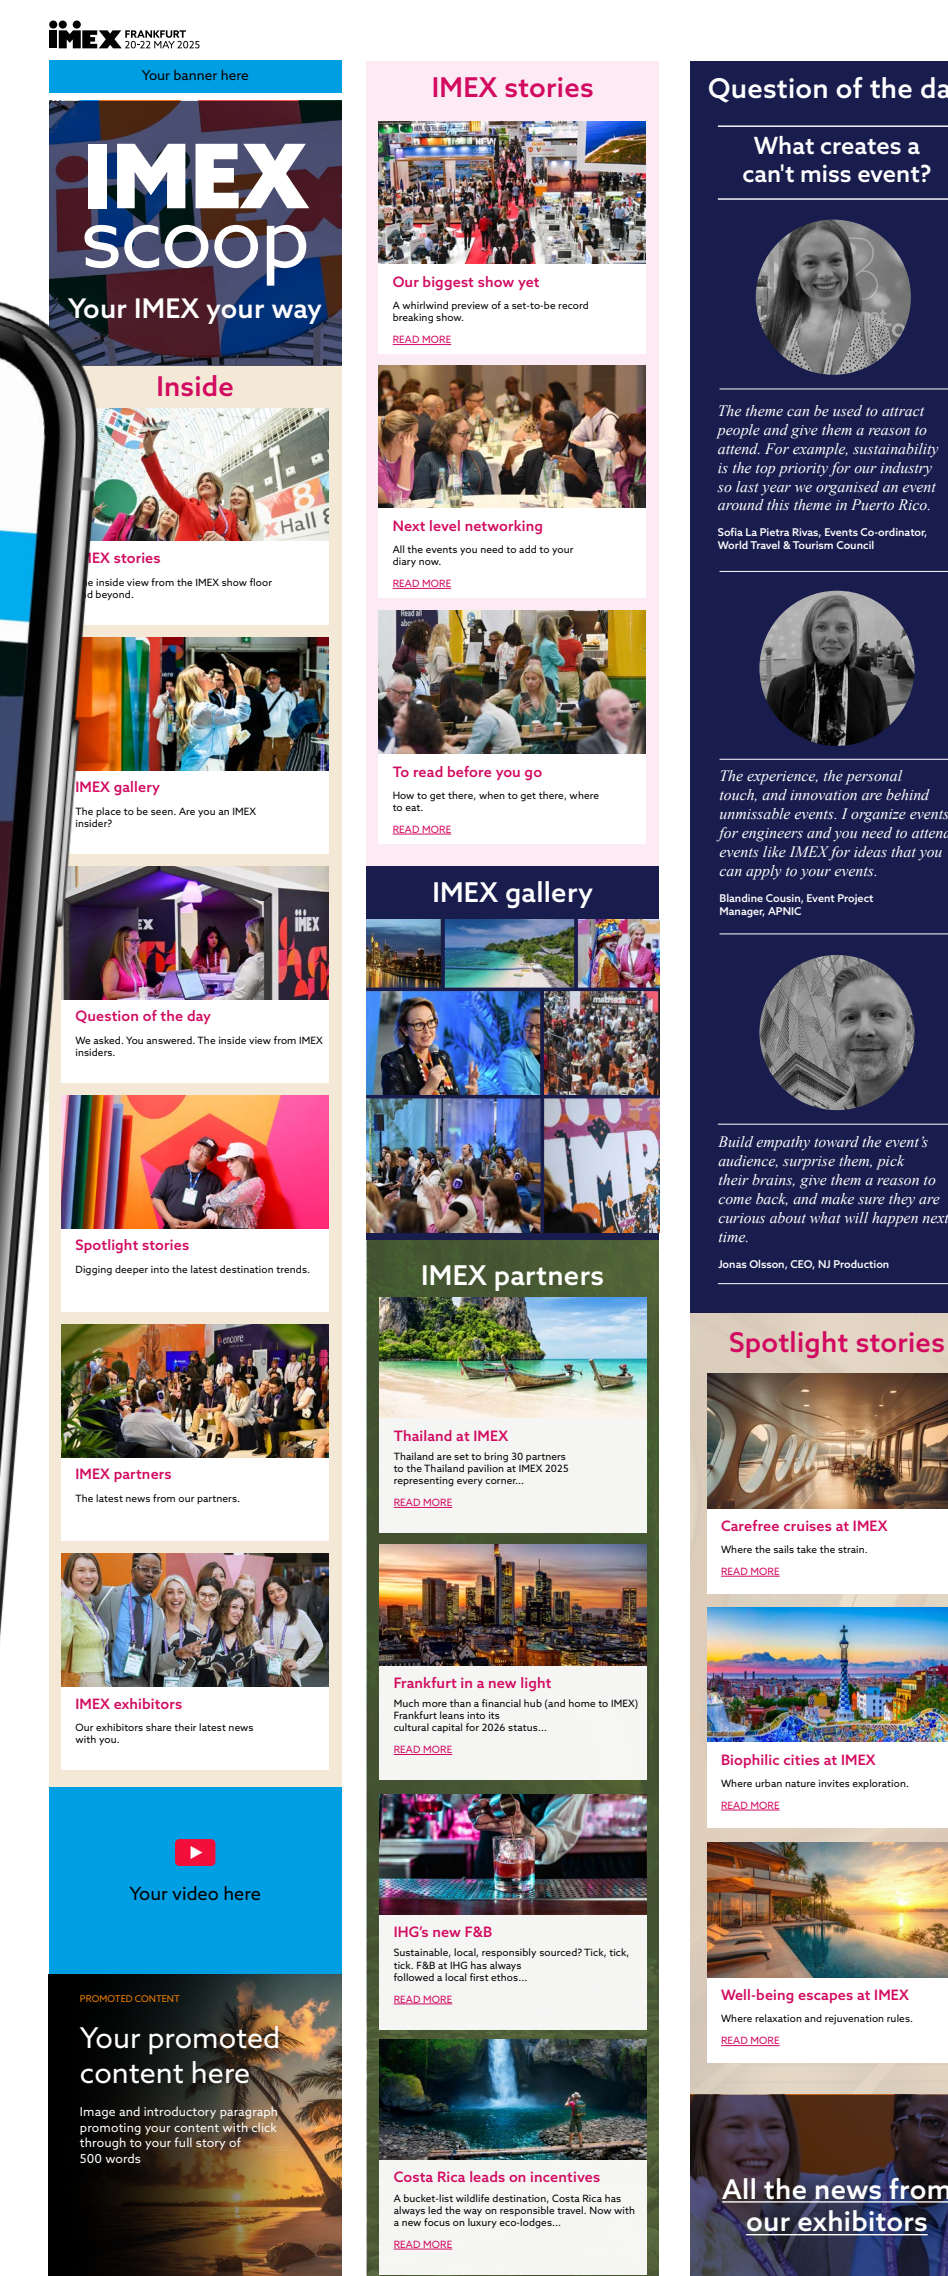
IMEX FRANKFURT 20-22 MAY 2025

Your banner here

IMEX scoop

Your IMEX your way

Inside

EX stories

e inside view from the IMEX show floor d beyond.

IMEX gallery

The place to be seen. Are you an IMEX insider?

Question of the day

We asked. You answered. The inside view from IMEX insiders.

Spotlight stories

Digging deeper into the latest destination trends.

IMEX partners

The latest news from our partners.

IMEX exhibitors

Our exhibitors share their latest news with you.

Your video here

PROMOTED CONTENT

Your promoted content here

Image and introductory paragraph promoting your content with click through to your full story of 500 words

IMEX stories

Our biggest show yet

A whirlwind preview of a set-to-be record breaking show.

READ MORE

Next level networking

All the events you need to add to your diary now.

READ MORE

To read before you go

How to get there, when to get there, where to eat.

READ MORE

IMEX gallery

IMEX partners

Thailand at IMEX

Thailand are set to bring 30 partners to the Thailand pavilion at IMEX 2025 representing every corner...

READ MORE

Frankfurt in a new light

Much more than a financial hub (and home to IMEX) Frankfurt leans into its cultural capital for 2026 status...

READ MORE

IHG's new F&B

Sustainable, local, responsibly sourced? Tick, tick, tick. F&B at IHG has always followed a local first ethos...

READ MORE

Costa Rica leads on incentives

A bucket-list wildlife destination, Costa Rica has always led the way on responsible travel. Now with a new focus on luxury eco-lodges...

READ MORE

Question of the da

What creates a can't miss event?

The theme can be used to attract people and give them a reason to attend. For example, sustainability is the top priority for our industry so last year we organised an event around this theme in Puerto Rico.

Sofia La Pietra Rivas, Events Co-ordinator, World Travel & Tourism Council

The experience, the personal touch, and innovation are behind unmissable events. I organize events for engineers and you need to attend events like IMEX for ideas that you can apply to your events.

Blandine Cousin, Event Project Manager, APNIC

Build empathy toward the event's audience, surprise them, pick their brains, give them a reason to come back, and make sure they are curious about what will happen next time.

Jonas Olsson, CEO, NJ Production

Spotlight stories

Carefree cruises at IMEX

Where the sails take the strain.

READ MORE

Biophilic cities at IMEX

Where urban nature invites exploration.

READ MORE

Well-being escapes at IMEX

Where relaxation and rejuvenation rules.

READ MORE

All the news from our exhibitors